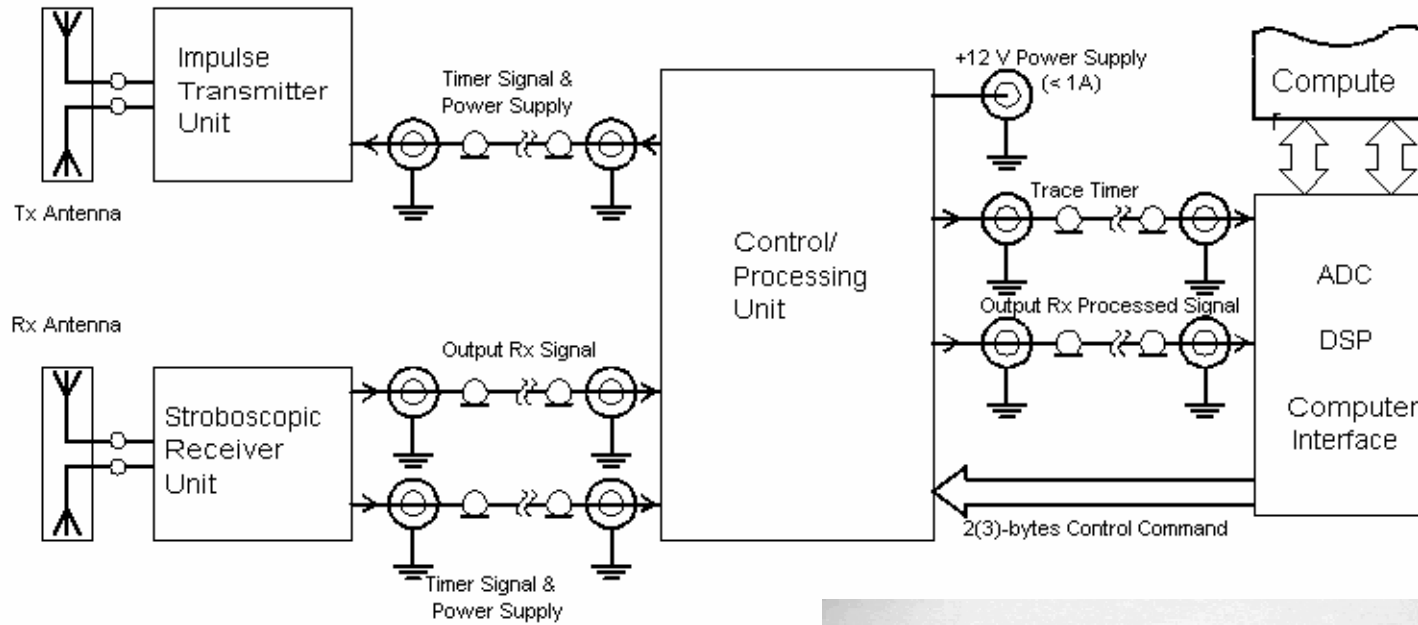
Impulse Transmitter Unit

Timer Signal & Power Supply

+12 V Power Supply (< 1A)

Compute

Tx Antenna

Trace Timer

Control/ Processing Unit

ADC

Rx Antenna

Output Rx Processed Signal

Output Rx Signal

DSP

Stroboscopic Receiver Unit

Computer Interface

2(3)-bytes Control Command

Timer Signal & Power Supply